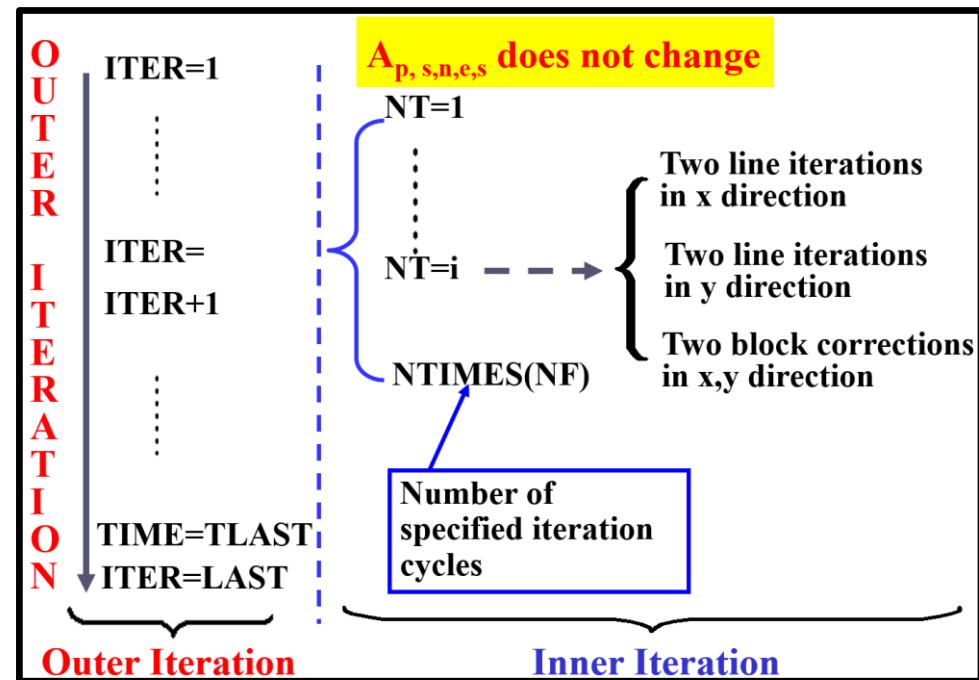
OUTER ITERATION

ITER=1

ITER=

ITER+1

TIME=TLAST

ITER=LAST

$A_{p, s,n,e,s}$ does not change

NT=1

NT=i

NTIMES(NF)

Two line iterations in x direction

Two line iterations in y direction

Two block corrections in x,y direction

Number of specified iteration cycles

Outer Iteration

Inner Iteration